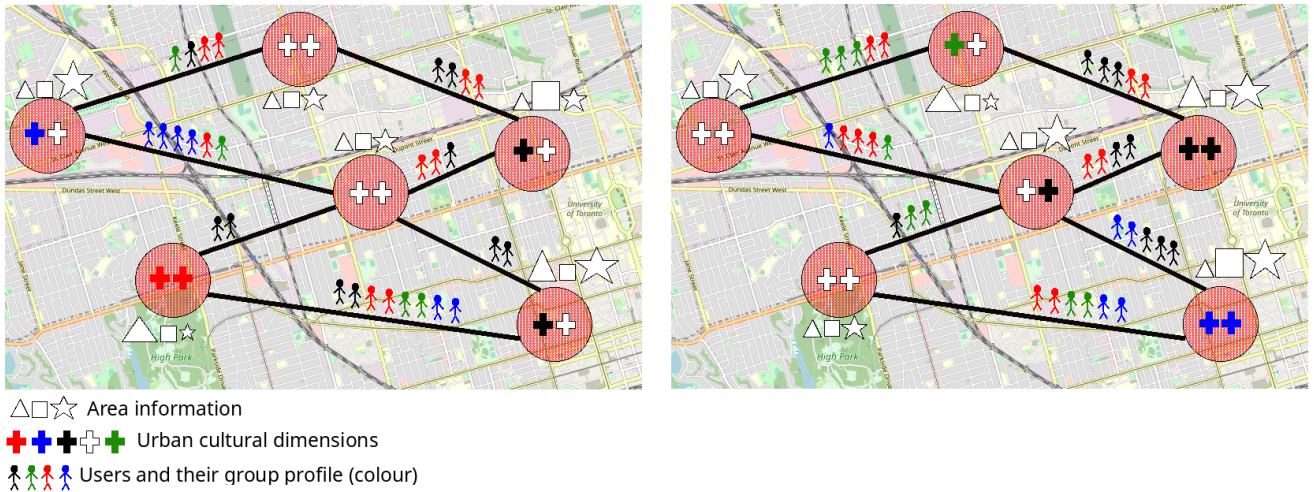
St. Clair Avenue West

Dupont Street

Dundas Street West

University of Toronto

High Park

St. Clair Avenue West

Dupont Street

Dundas Street West

University of Toronto

High Park

Area information

Urban cultural dimensions

Users and their group profile (colour)